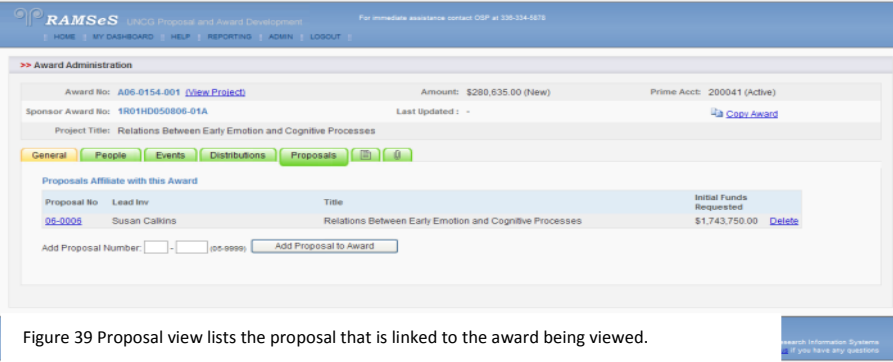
RAMSeS UNCG Proposal and Award Development

For immediate assistance contact OSP at 336-334-5878

HOME | MY DASHBOARD | HELP | REPORTING | ADMIN | LOGOUT

>> Award Administration

Award No: A06-0154-001 (View Project)

Amount: $280,635.00 (New)

Prime Acct: 200041 (Active)

Sponsor Award No: 1R01HD050806-01A

Last Updated : -

Copy Award

Project Title: Relations Between Early Emotion and Cognitive Processes

General | People | Events | Distributions | Proposals

Proposals Affiliate with this Award

| Proposal No | Lead Inv | Title | Initial Funds Requested | |
|---|---|---|---|---|
| 06-0006 | Susan Calkins | Relations Between Early Emotion and Cognitive Processes | $1,743,750.00 | Delete |

Add Proposal Number: [ ] - [ ] (05-9999) Add Proposal to Award

Figure 39 Proposal view lists the proposal that is linked to the award being viewed.

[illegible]esearch Information Systems
if you have any questions